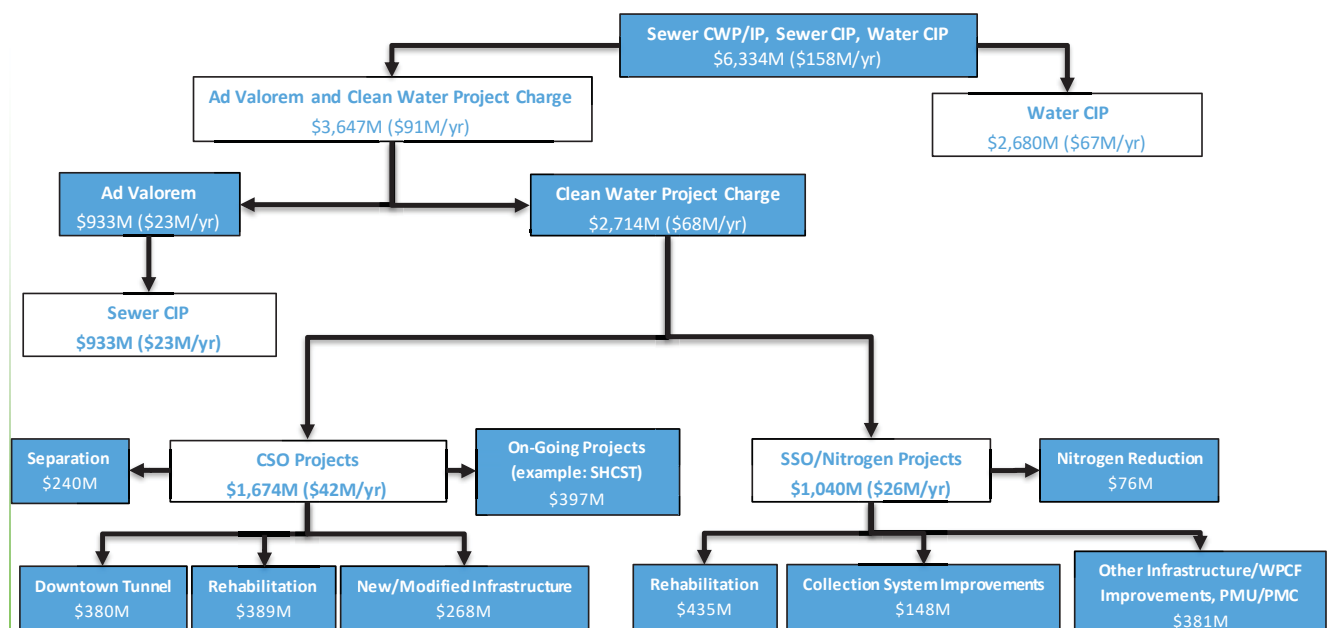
Sewer CWP/IP, Sewer CIP, Water CIP
\$6,334M (\$158M/yr)

Ad Valorem and Clean Water Project Charge
\$3,647M (\$91M/yr)

Water CIP
\$2,680M (\$67M/yr)

Ad Valorem
\$933M (\$23M/yr)

Clean Water Project Charge
\$2,714M (\$68M/yr)

Sewer CIP
\$933M (\$23M/yr)

Separation
\$240M

CSO Projects
\$1,674M (\$42M/yr)

On-Going Projects
(example: SHCST)
\$397M

SSO/Nitrogen Projects
\$1,040M (\$26M/yr)

Nitrogen Reduction
\$76M

Downtown Tunnel
\$380M

Rehabilitation
\$389M

New/Modified Infrastructure
\$268M

Rehabilitation
\$435M

Collection System Improvements
\$148M

Other Infrastructure/WPCF Improvements, PMU/PMC
\$381M